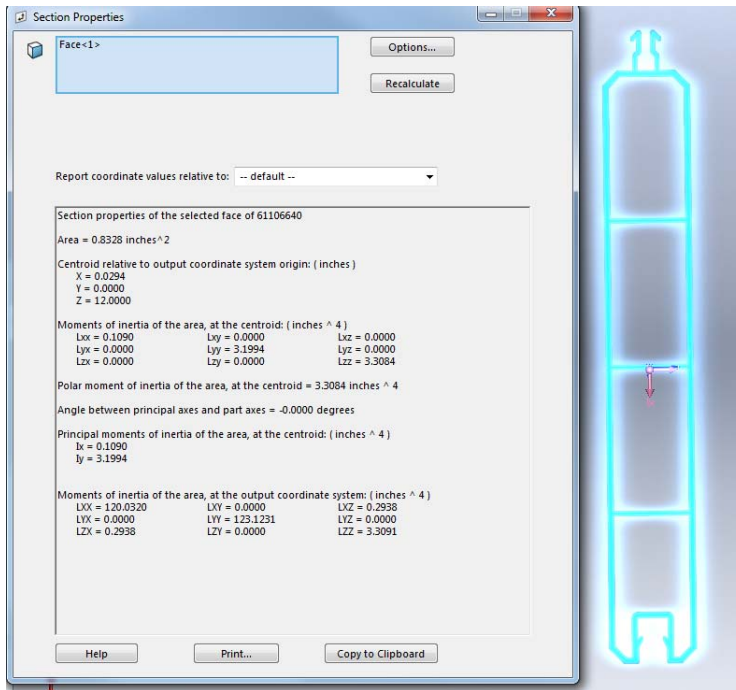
Section Properties

Face<1>

Options...

Recalculate

Report coordinate values relative to: -- default --

Section properties of the selected face of 61106640

Area = 0.8328 inches^2

Centroid relative to output coordinate system origin: ( inches )
X = 0.0294
Y = 0.0000
Z = 12.0000

Moments of inertia of the area, at the centroid: ( inches ^ 4 )

| Lxx = 0.1090 | Lxy = 0.0000 | Lxz = 0.0000 |
|---|---|---|
| Lyx = 0.0000 | Lyy = 3.1994 | Lyz = 0.0000 |
| Lzx = 0.0000 | Lzy = 0.0000 | Lzz = 3.3084 |

Polar moment of inertia of the area, at the centroid = 3.3084 inches ^ 4

Angle between principal axes and part axes = -0.0000 degrees

Principal moments of inertia of the area, at the centroid: ( inches ^ 4 )
Ix = 0.1090
Iy = 3.1994

Moments of inertia of the area, at the output coordinate system: ( inches ^ 4 )

| LXX = 120.0320 | LXY = 0.0000 | LXZ = 0.2938 |
|---|---|---|
| LYX = 0.0000 | LYY = 123.1231 | LYZ = 0.0000 |
| LZX = 0.2938 | LZY = 0.0000 | LZZ = 3.3091 |

Help

Print...

Copy to Clipboard